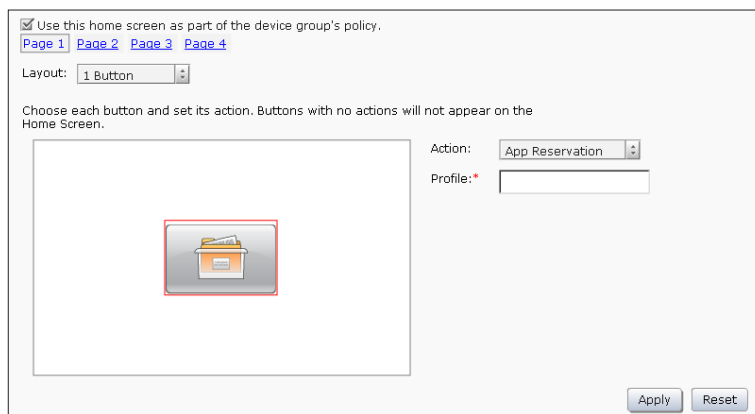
☑ Use this home screen as part of the device group's policy.
Page 1 Page 2 Page 3 Page 4

Layout: 1 Button

Choose each button and set its action. Buttons with no actions will not appear on the Home Screen.

Action: App Reservation
Profile:*

Apply Reset